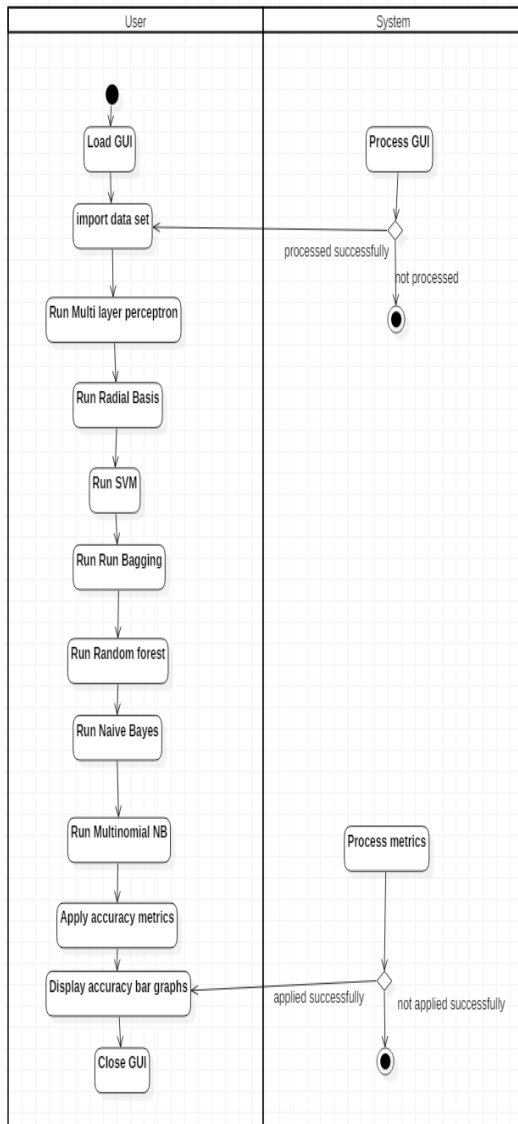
User

System

Load GUI

Process GUI

import data set

processed successfully

not processed

Run Multi layer perceptron

Run Radial Basis

Run SVM

Run Run Bagging

Run Random forest

Run Naive Bayes

Run Multinomial NB

Process metrics

Apply accuracy metrics

Display accuracy bar graphs

applied successfully

not applied successfully

Close GUI